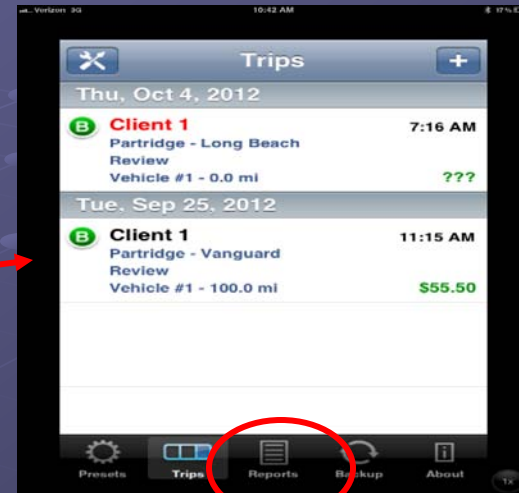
Verizon 3G 10:42 AM 17%

Trips

+

Thu, Oct 4, 2012

B Client 1 7:16 AM
Partridge - Long Beach
Review
Vehicle #1 - 0.0 mi ???

Tue, Sep 25, 2012

B Client 1 11:15 AM
Partridge - Vanguard
Review
Vehicle #1 - 100.0 mi $55.50

Presets Trips Reports Backup About